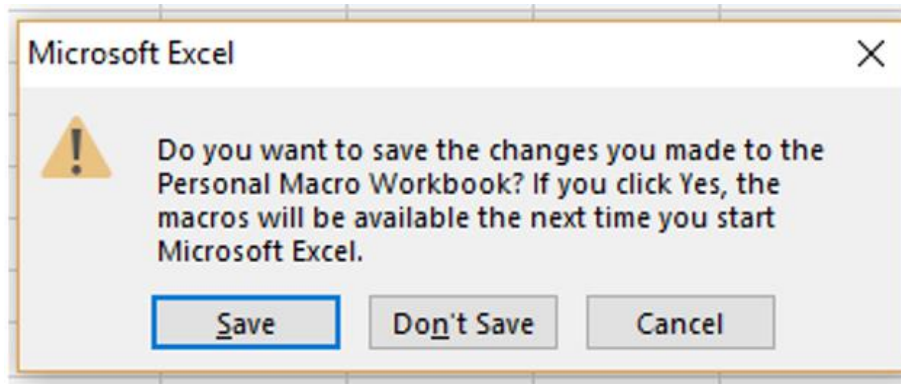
Microsoft Excel

Do you want to save the changes you made to the Personal Macro Workbook? If you click Yes, the macros will be available the next time you start Microsoft Excel.

Save

Don't Save

Cancel